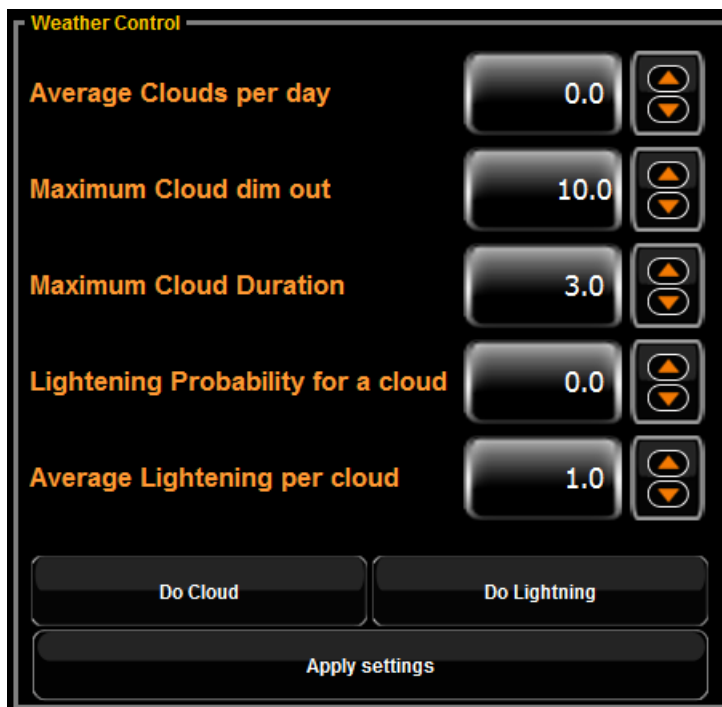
Weather Control

Average Clouds per day 0.0

Maximum Cloud dim out 10.0

Maximum Cloud Duration 3.0

Lightening Probability for a cloud 0.0

Average Lightening per cloud 1.0

Do Cloud

Do Lightning

Apply settings